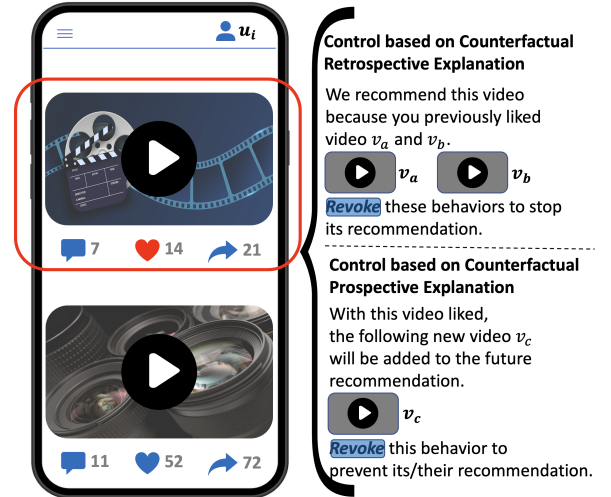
$u_i$

7 14 21

11 52 72

Control based on Counterfactual Retrospective Explanation

We recommend this video because you previously liked video $v_a$ and $v_b$.

$v_a$ $v_b$

Revoke these behaviors to stop its recommendation.

Control based on Counterfactual Prospective Explanation

With this video liked, the following new video $v_c$ will be added to the future recommendation.

$v_c$

Revoke this behavior to prevent its/their recommendation.